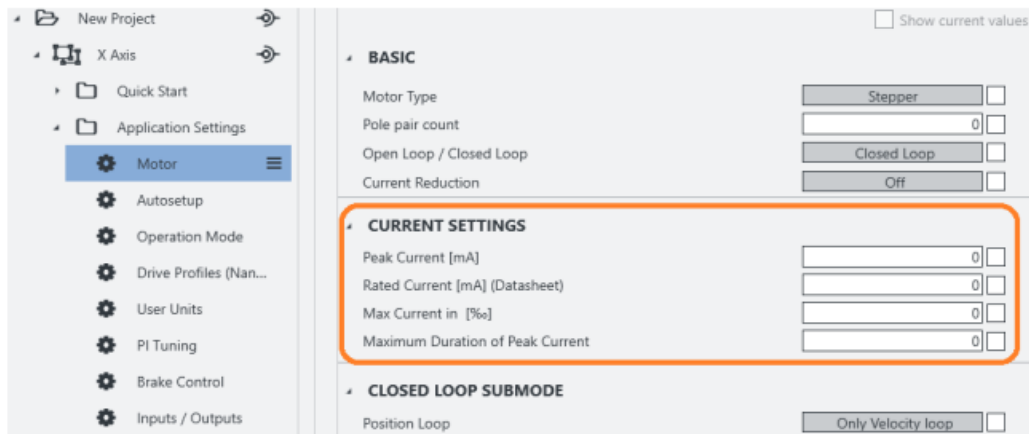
New Project
X Axis
Quick Start
Application Settings
Motor
Autosetup
Operation Mode
Drive Profiles (Nan...
User Units
PI Tuning
Brake Control
Inputs / Outputs

Show current values

BASIC

| | |
|---|---|
| Motor Type | Stepper |
| Pole pair count | 0 |
| Open Loop / Closed Loop | Closed Loop |
| Current Reduction | Off |

CURRENT SETTINGS

| | |
|---|---|
| Peak Current [mA] | 0 |
| Rated Current [mA] (Datasheet) | 0 |
| Max Current in [‰] | 0 |
| Maximum Duration of Peak Current | 0 |

CLOSED LOOP SUBMODE

| | |
|---|---|
| Position Loop | Only Velocity loop |